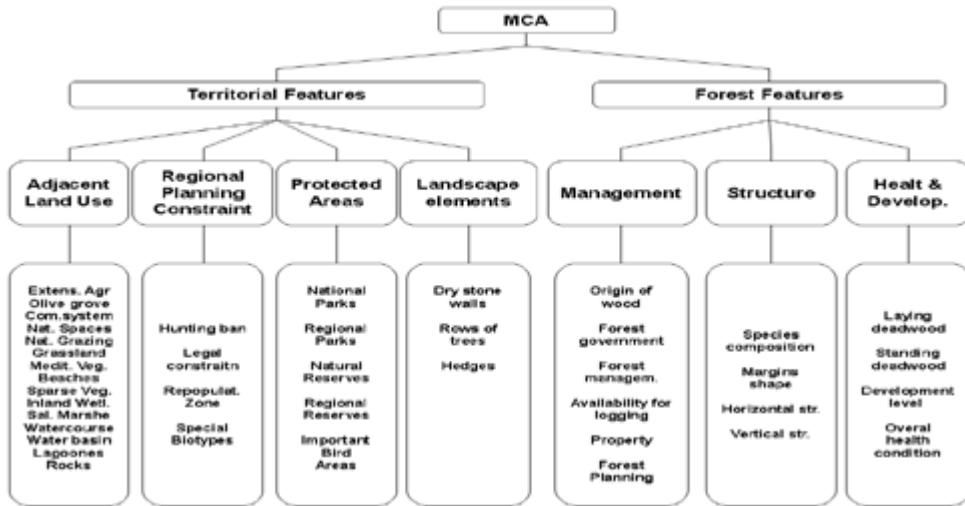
MCA

Territorial Features

Forest Features

Adjacent Land Use

Regional Planning Constraint

Protected Areas

Landscape elements

Management

Structure

Healt & Develop.

Extens. Agr
Olive grove
Com.system
Nat. Spaces
Nat. Grazing
Grassland
Medit. Veg.
Beaches
Sparse Veg.
Inland Wetl.
Sal. Marshe
Watercourse
Water basin
Lagoones
Rocks

Hunting ban

Legal constraitn

Repopulat. Zone

Special Biotypes

National Parks

Regional Parks

Natural Reserves

Regional Reserves

Important Bird Areas

Dry stone walls

Rows of trees

Hedges

Origin of wood

Forest government

Forest managem.

Availability for logging

Property

Forest Planning

Species composition

Margins shape

Horizontal str.

Vertical str.

Laying deadwood

Standing deadwood

Development level

Overal health condition